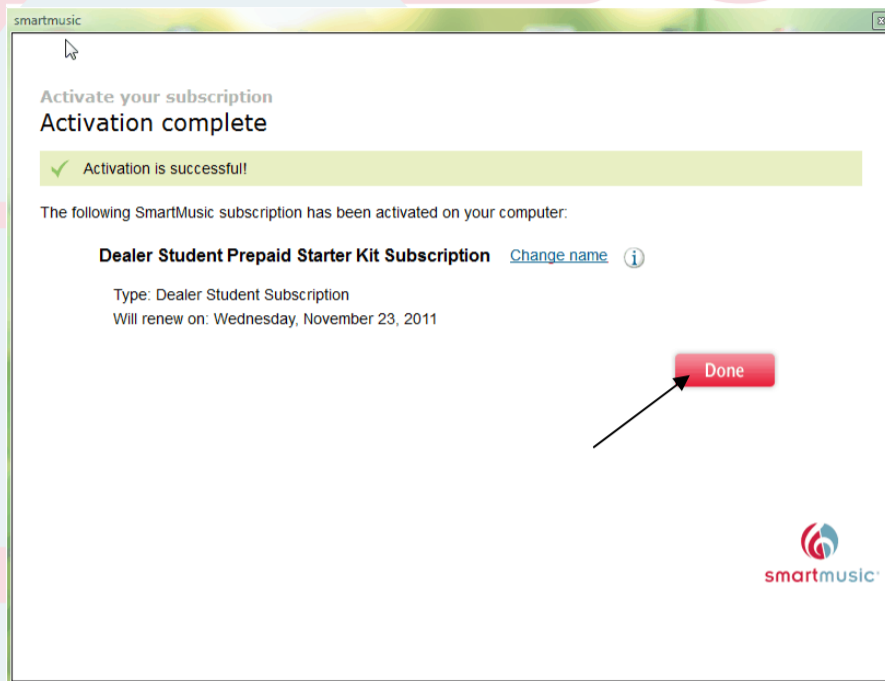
smartmusic

Activate your subscription

Activation complete

Activation is successful!

The following SmartMusic subscription has been activated on your computer:

Dealer Student Prepaid Starter Kit Subscription Change name

Type: Dealer Student Subscription
Will renew on: Wednesday, November 23, 2011

Done

smartmusic